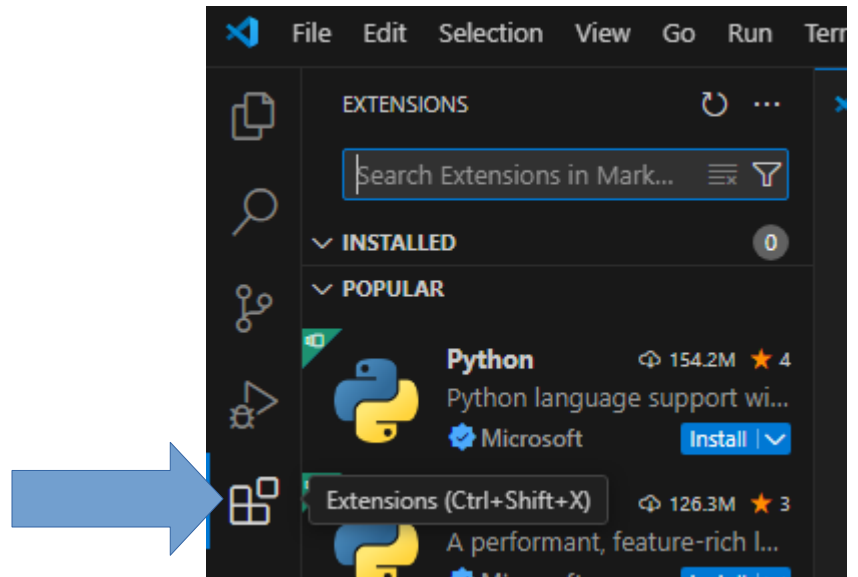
File Edit Selection View Go Run Term

EXTENSIONS

Search Extensions in Mark...

INSTALLED 0

POPULAR

Python 154.2M ★ 4
Python language support wi...
Microsoft Install

Extensions (Ctrl+Shift+X) 126.3M ★ 3
A performant, feature-rich l...